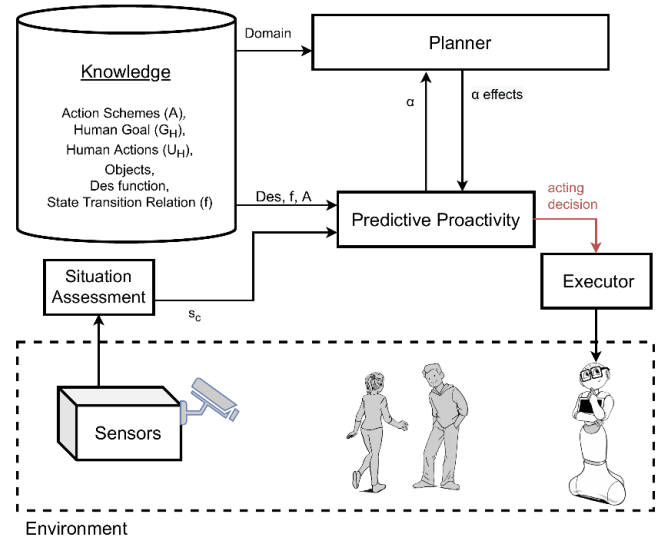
Knowledge

Action Schemes (A), Human Goal ($G_H$), Human Actions ($U_H$), Objects, Des function, State Transition Relation (f)

Domain

Planner

α

α effects

Des, f, A

Predictive Proactivity

acting decision

Situation Assessment

$s_c$

Executor

Sensors

Environment